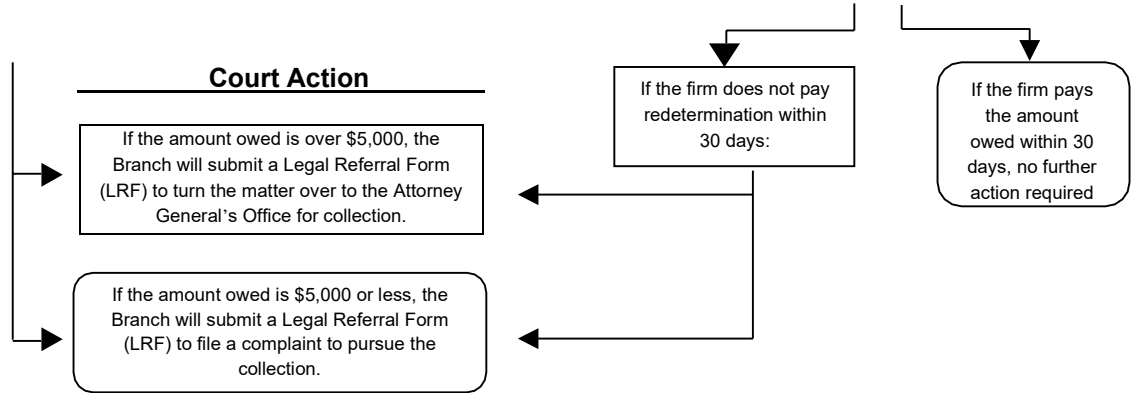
Court Action

If the firm does not pay redetermination within 30 days:

If the firm pays the amount owed within 30 days, no further action required

If the amount owed is over $5,000, the Branch will submit a Legal Referral Form (LRF) to turn the matter over to the Attorney General's Office for collection.

If the amount owed is $5,000 or less, the Branch will submit a Legal Referral Form (LRF) to file a complaint to pursue the collection.